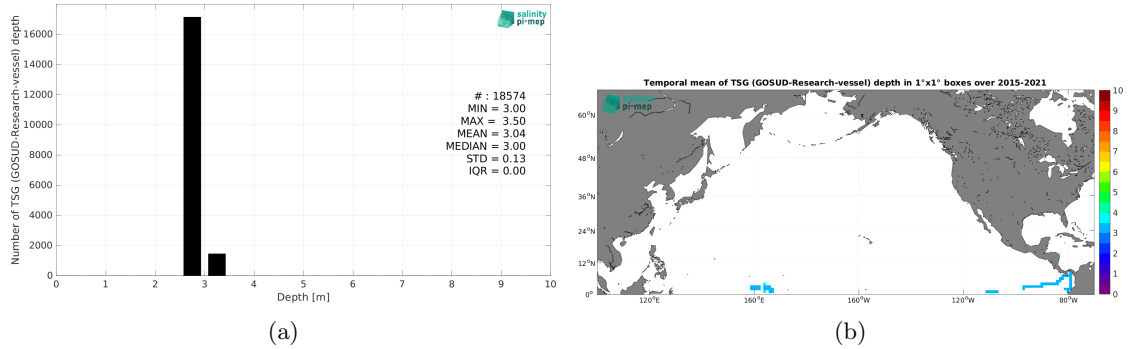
salinity pi-mep

Number of TSG (GOSUD-Research-vessel) depth

16000
14000
12000
10000
8000
6000
4000
2000
0

0 1 2 3 4 5 6 7 8 9 10
Depth [m]

# : 18574
MIN = 3.00
MAX = 3.50
MEAN = 3.04
MEDIAN = 3.00
STD = 0.13
IQR = 0.00

(a)

Temporal mean of TSG (GOSUD-Research-vessel) depth in 1°x1° boxes over 2015-2021

salinity pi-mep

$60^oN$
$48^oN$
$36^oN$
$24^oN$
$12^oN$
$0^o$

$120^oE$ $160^oE$ $160^oW$ $120^oW$ $80^oW$

10
9
8
7
6
5
4
3
2
1
0

(b)